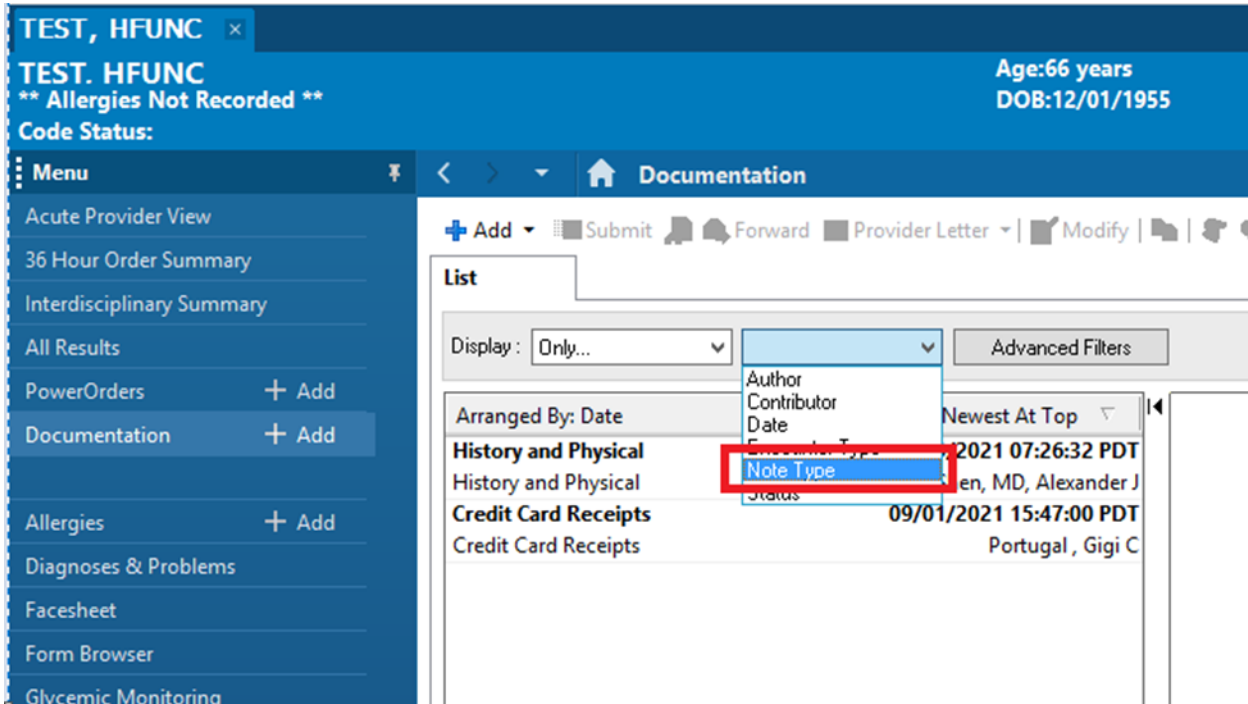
TEST, HFUNC ×

TEST. HFUNC
** Allergies Not Recorded **
Code Status:

Age:66 years
DOB:12/01/1955

Menu

Acute Provider View
36 Hour Order Summary
Interdisciplinary Summary
All Results
PowerOrders + Add
Documentation + Add
Allergies + Add
Diagnoses & Problems
Facesheet
Form Browser
Glycemic Monitoring

Documentation

Add Submit Forward Provider Letter Modify

List

Display : Only...

Advanced Filters

Author
Contributor
Date
Encounter Type
Note Type
Status

Arranged By: Date
Newest At Top

History and Physical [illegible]2021 07:26:32 PDT
History and Physical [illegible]en, MD, Alexander J
Credit Card Receipts 09/01/2021 15:47:00 PDT
Credit Card Receipts Portugal , Gigi C